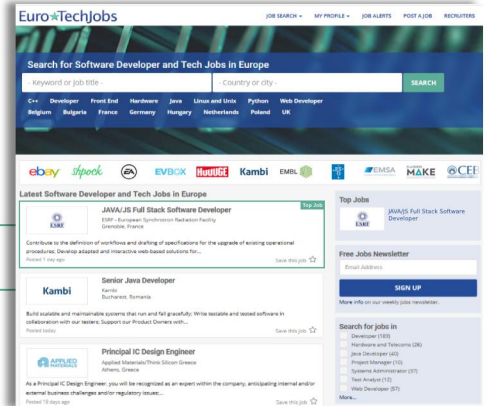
Euro★TechJobs

JOB SEARCH ▾ MY PROFILE ▾ JOB ALERTS POST A JOB RECRUITERS

Search for Software Developer and Tech Jobs in Europe

- Keyword or job title -

- Country or city -

SEARCH

C++ Developer Front End Hardware Java Linux and Unix Python Web Developer
Belgium Bulgaria France Germany Hungary Netherlands Poland UK

ebay shpock EA EVBOX HUUUGE Kambi EMBL EMSA MAKE CER

Latest Software Developer and Tech Jobs in Europe

Top Job

ESRF

JAVA/JS Full Stack Software Developer
ESRF - European Synchrotron Radiation Facility
Grenoble, France

Contribute to the definition of workflows and drafting of specifications for the upgrade of existing operational procedures; Develop adapted and interactive web-based solutions for...

Posted 1 day ago Save this job ☆

Kambi

Senior Java Developer
Kambi
Bucharest, Romania

Build scalable and maintainable systems that run and fail gracefully; Write testable and tested software in collaboration with our testers; Support our Product Owners with...

Posted today Save this job ☆

APPLIED MATERIALS

Principal IC Design Engineer
Applied Materials/Think Silicon Greece
Athens, Greece

As a Principal IC Design Engineer, you will be recognized as an expert within the company, anticipating internal and/or external business challenges and/or regulatory issues...

Posted 19 days ago Save this job ☆

Top Jobs

ESRF

JAVA/JS Full Stack Software Developer

Free Jobs Newsletter

Email Address

SIGN UP

More info on our weekly jobs newsletter.

Search for jobs in

Developer (183)
Hardware and Telecoms (26)
Java Developer (40)
Project Manager (10)
Systems Administrator (37)
Test Analyst (12)
Web Developer (57)
More...